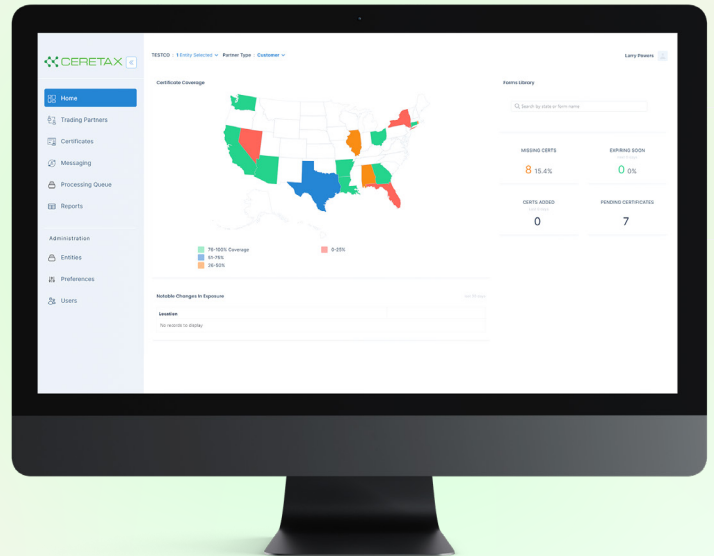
CERETAX

Home
Trading Partners
Certificates
Messaging
Processing Queue
Reports

Administration
Entities
Preferences
Users

TESTCO : 1 Entity Selected Partner Type : Customer

Larry Powers

Certificate Coverage

76-100% Coverage
51-75%
26-50%
0-25%

Forms Library

Search by state or form name

MISSING CERTS
8 15.4%

EXPIRING SOON
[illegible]
0 0%

CERTS ADDED
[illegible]
0

PENDING CERTIFICATES
7

Notable Changes in Exposure

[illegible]

Location

No records to display